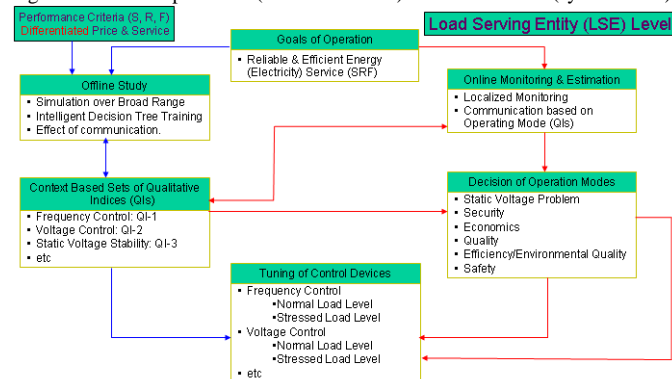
Performance Criteria (S, R, F)
Differentiated Price & Service

Load Serving Entity (LSE) Level

Goals of Operation
- Reliable & Efficient Energy (Electricity) Service (SRF)

Offline Study
- Simulation over Broad Range
- Intelligent Decision Tree Training
- Effect of communication.

Online Monitoring & Estimation
- Localized Monitoring
- Communication based on Operating Mode (QIs)

Context Based Sets of Qualitative Indices (QIs)
- Frequency Control: QI-1
- Voltage Control: QI-2
- Static Voltage Stability: QI-3
- etc

Decision of Operation Modes
- Static Voltage Problem
- Security
- Economics
- Quality
- Efficiency/Environmental Quality
- Safety

Tuning of Control Devices
- Frequency Control
•Normal Load Level
•Stressed Load Level
- Voltage Control
•Normal Load Level
•Stressed Load Level
- etc